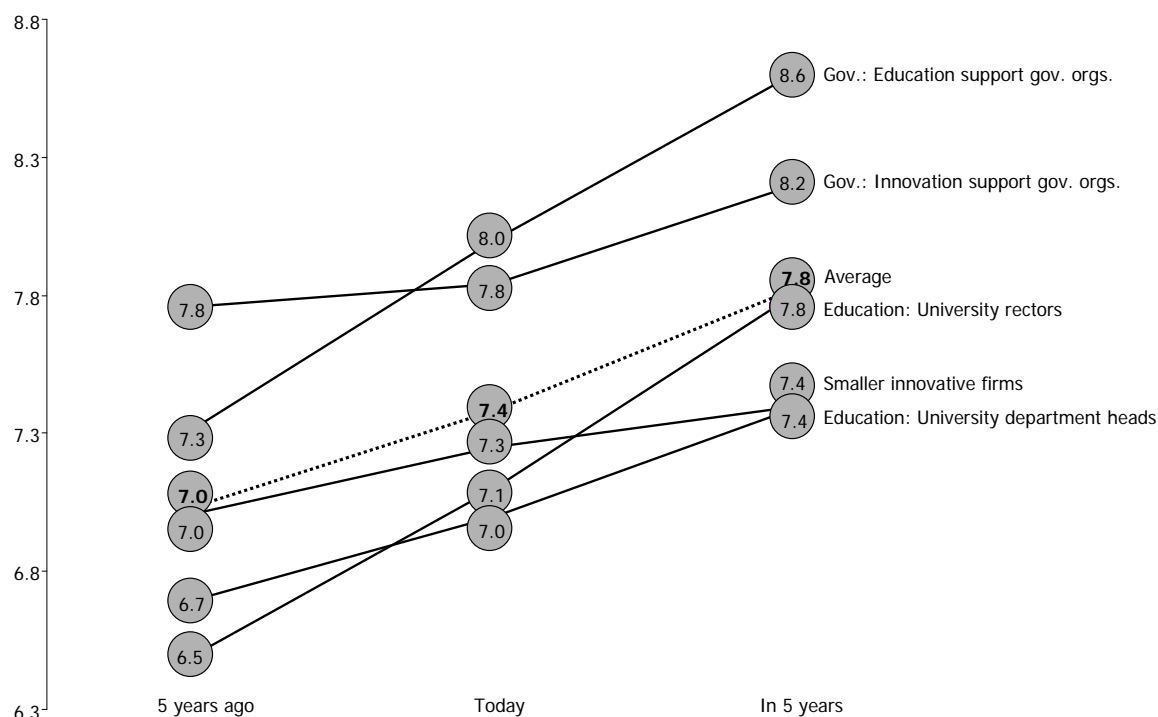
8.8
8.3
7.8
7.3
6.8
6.3

7.8
7.3
7.0
7.0
6.7
6.5

8.0
7.8
7.4
7.3
7.1
7.0

8.6 Gov.: Education support gov. orgs.
8.2 Gov.: Innovation support gov. orgs.
7.8 Average
7.8 Education: University rectors
7.4 Smaller innovative firms
7.4 Education: University department heads

5 years ago
Today
In 5 years